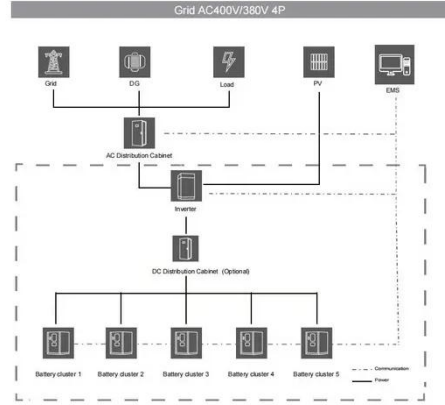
Grid AC400V/380V 4P

Grid

DG

Load

PV

EMS

AC Distribution Cabinet

Inverter

DC Distribution Cabinet (Optional)

Battery cluster 1

Battery cluster 2

Battery cluster 3

Battery cluster 4

Battery cluster 5

Communication

Power